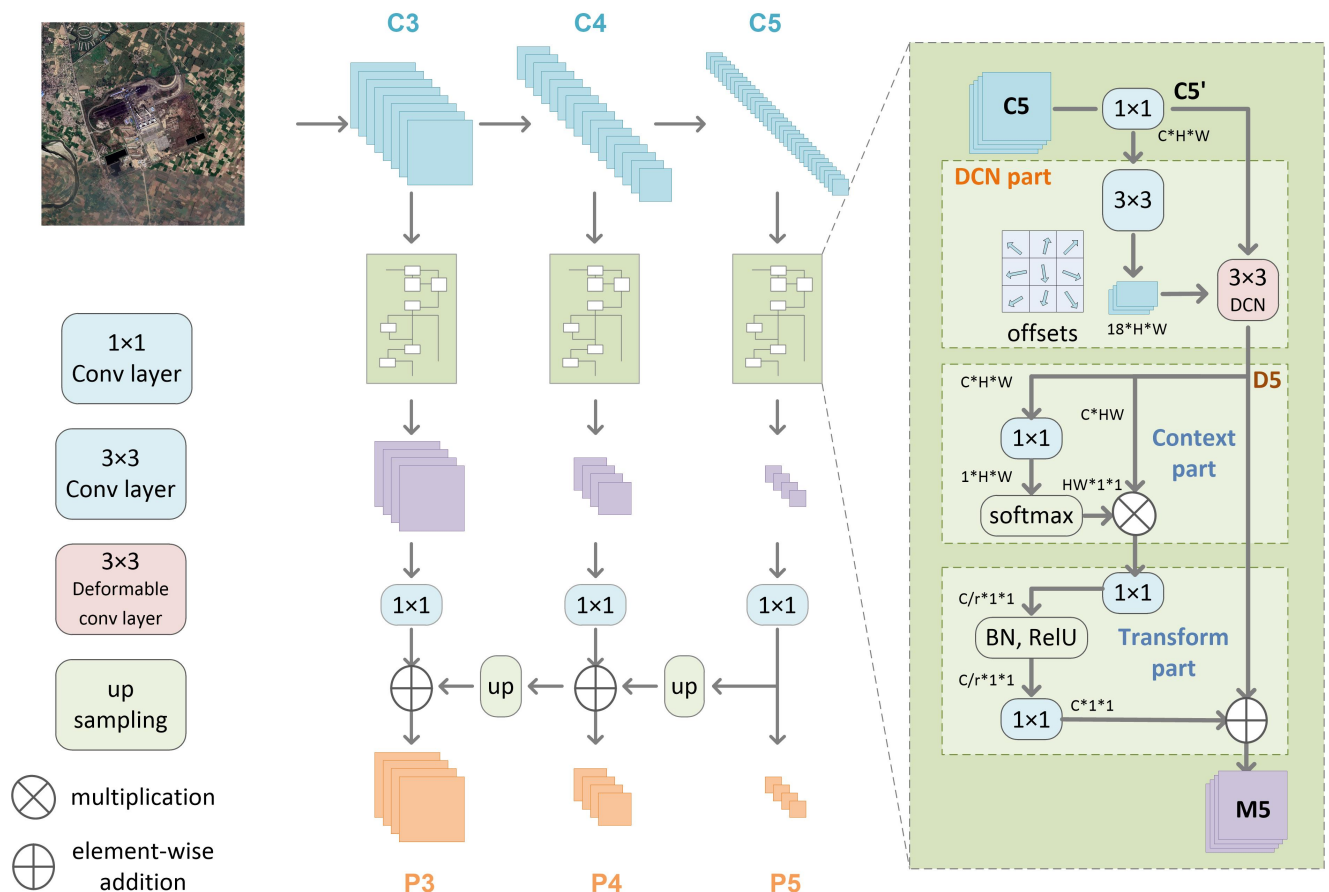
C3
C4
C5

1×1
Conv layer

3×3
Conv layer

3×3
Deformable
conv layer

up
sampling

multiplication

element-wise
addition

1×1
1×1
1×1

up
up

P3
P4
P5

C5
1×1
C5'
C*H*W
DCN part
3×3
offsets
18*H*W
3×3
DCN
C*H*W
D5
C*HW
1×1
Context part
1*H*W
HW*1*1
softmax
1×1
C/r*1*1
BN, RelU
Transform part
C/r*1*1
C*1*1
1×1
M5